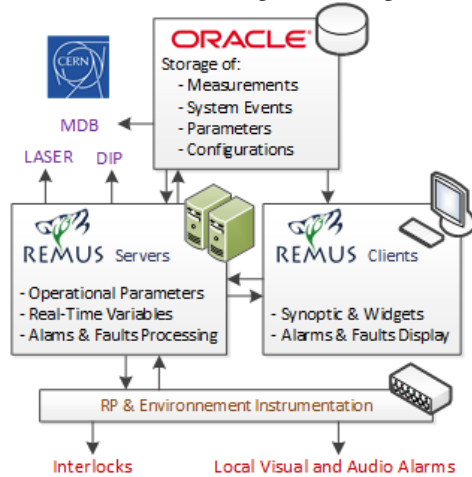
CERN

ORACLE
Storage of:
- Measurements
- System Events
- Parameters
- Configurations

MDB

LASER

DIP

REMUS Servers
- Operational Parameters
- Real-Time Variables
- Alams & Faults Processing

REMUS Clients
- Synoptic & Widgets
- Alarms & Faults Display

RP & Environnement Instrumentation

Interlocks

Local Visual and Audio Alarms